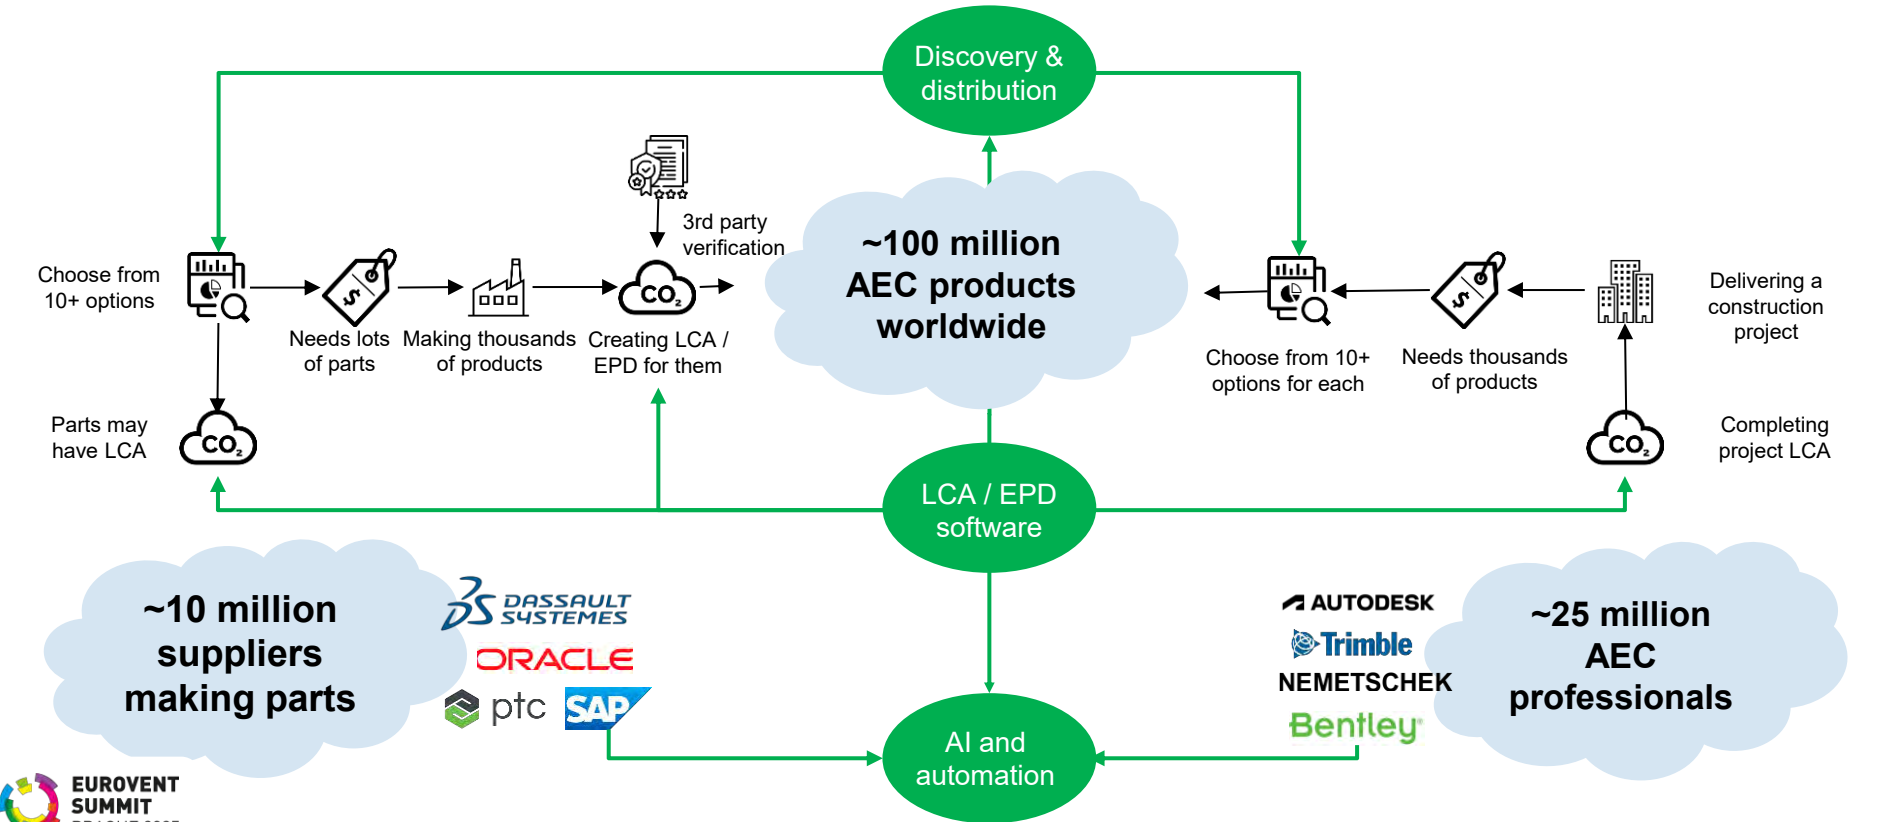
Discovery & distribution

Choose from 10+ options

Needs lots of parts

Making thousands of products

3rd party verification

$CO_2$

Creating LCA / EPD for them

~100 million AEC products worldwide

Choose from 10+ options for each

Needs thousands of products

Delivering a construction project

Parts may have LCA

$CO_2$

$CO_2$

Completing project LCA

LCA / EPD software

~10 million suppliers making parts

DASSAULT SYSTEMES

ORACLE

ptc

SAP

AUTODESK

Trimble

NEMETSCHEK

Bentley

~25 million AEC professionals

AI and automation

EUROVENT SUMMIT

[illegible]